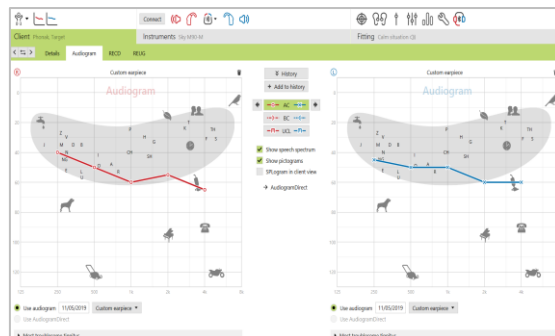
Connect

Client Phonak Target

Instruments Sky M90-M

Fitting Calm situation CB

Details Audiogram RECD REUG

Custom earpiece

Audiogram

History

+ Add to history

AC

BC

UCL

Show speech spectrum

Show pictograms

SPLogram in client view

→ AudiogramDirect

Custom earpiece

Audiogram

Use audiogram 11/05/2019 Custom earpiece

Use AudiogramDirect

Use audiogram 11/05/2019 Custom earpiece

Use AudiogramDirect